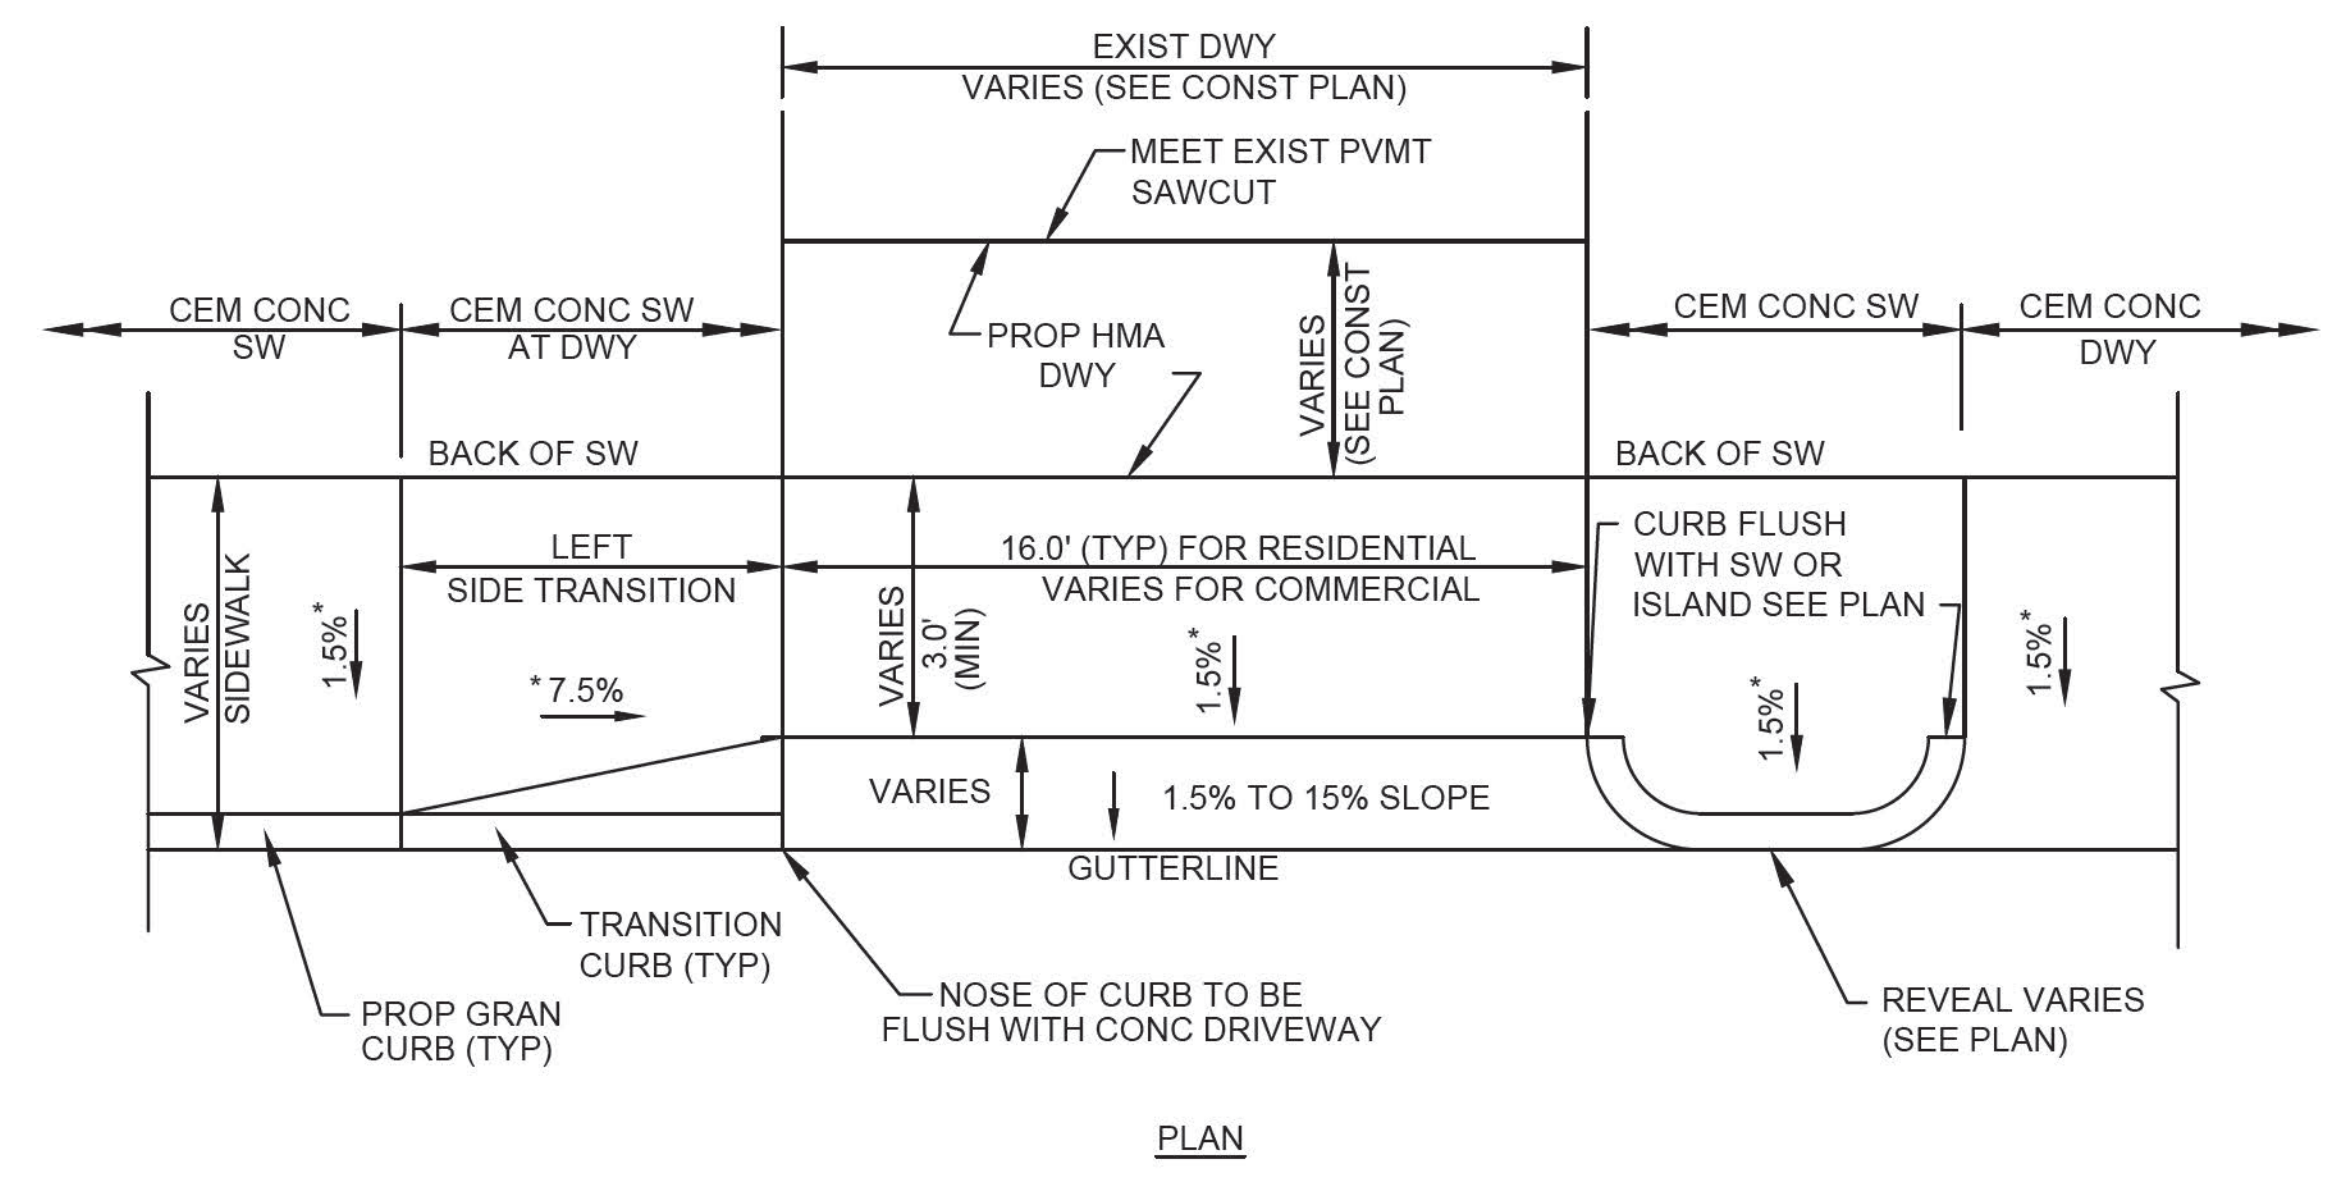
EXIST DWY
VARIES (SEE CONST PLAN)

MEET EXIST PVMT SAWCUT

CEM CONC SW

CEM CONC SW AT DWY

PROP HMA DWY

VARIES (SEE CONST PLAN)

CEM CONC SW

CEM CONC DWY

BACK OF SW

BACK OF SW

CURB FLUSH WITH SW OR ISLAND SEE PLAN

LEFT SIDE TRANSITION

16.0' (TYP) FOR RESIDENTIAL
VARIES FOR COMMERCIAL

VARIES SIDEWALK

1.5%*

*7.5%

VARIES

3.0' (MIN)

1.5%*

1.5%*

1.5%*

VARIES

1.5% TO 15% SLOPE

GUTTERLINE

TRANSITION CURB (TYP)

PROP GRAN CURB (TYP)

NOSE OF CURB TO BE FLUSH WITH CONC DRIVEWAY

REVEAL VARIES (SEE PLAN)

PLAN